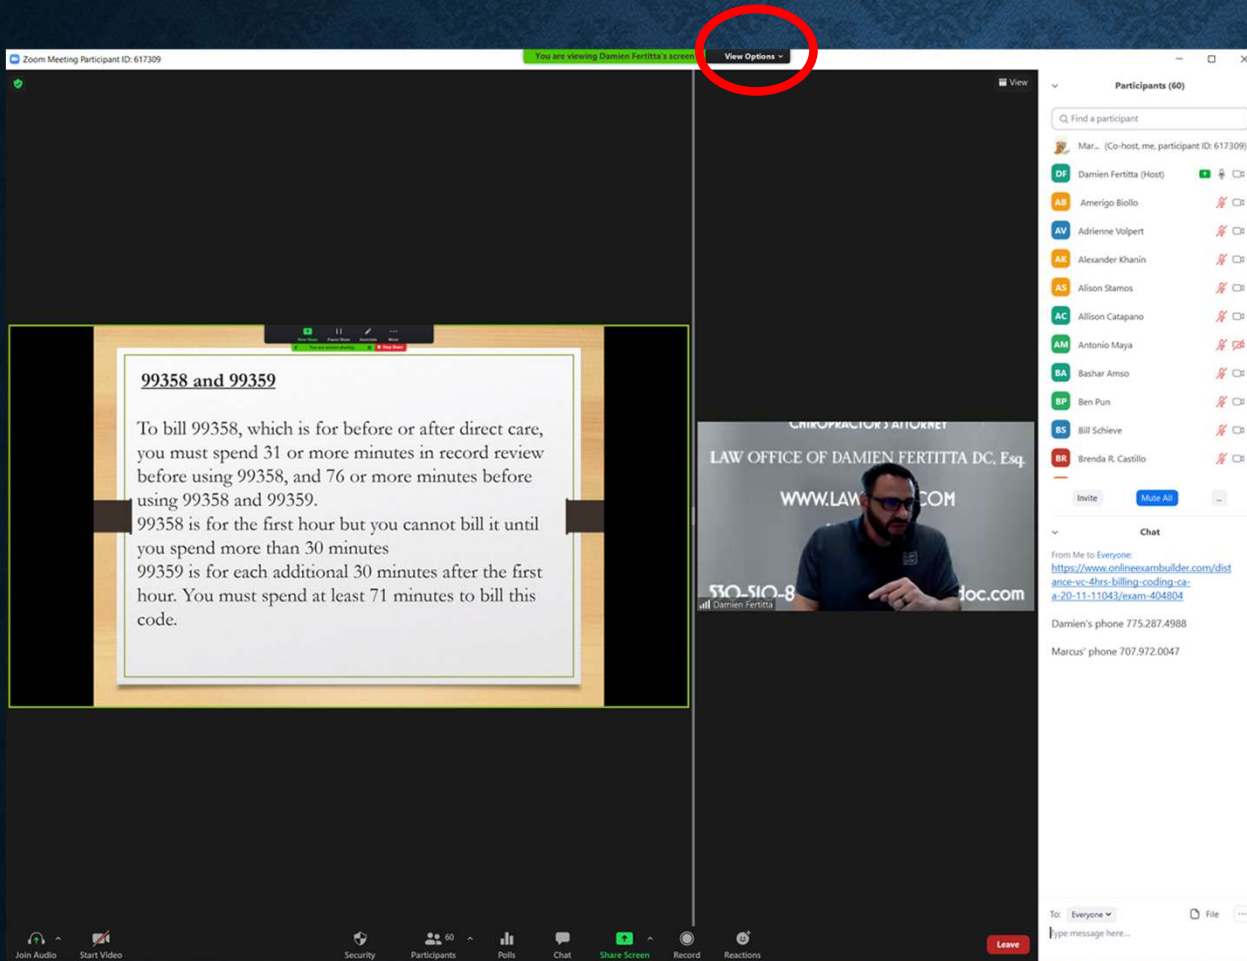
Zoom Meeting Participant ID: 617309

You are viewing Damien Fertitta's screen

View Options

View

99358 and 99359

To bill 99358, which is for before or after direct care, you must spend 31 or more minutes in record review before using 99358, and 76 or more minutes before using 99358 and 99359.
99358 is for the first hour but you cannot bill it until you spend more than 30 minutes
99359 is for each additional 30 minutes after the first hour. You must spend at least 71 minutes to bill this code.

CHIROPRACTOR'S ATTORNEY
LAW OFFICE OF DAMIEN FERTITTA DC, Esq.
WWW.LAW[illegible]COM
530-510-8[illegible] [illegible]doc.com
Damien Fertitta

Participants (60)

Find a participant

Mar... (Co-host, me, participant ID: 617309)
DF Damien Fertitta (Host)
AB Amerigo Biollo
AV Adrienne Volpert
AK Alexander Khanin
AS Alison Stamos
AC Allison Catapano
AM Antonio Maya
BA Bashar Amso
BP Ben Pun
BS Bill Schieve
BR Brenda R. Castillo

Invite
Mute All
...

Chat

From Me to Everyone:
https://www.onlineexambuilder.com/distance-vc-4hrs-billing-coding-ca-a-20-11-11043/exam-404804

Damien's phone 775.287.4988

Marcus' phone 707.972.0047

To: Everyone
File
Type message here...

Join Audio
Start Video
Security
60
Participants
Polls
Chat
Share Screen
Record
Reactions
Leave